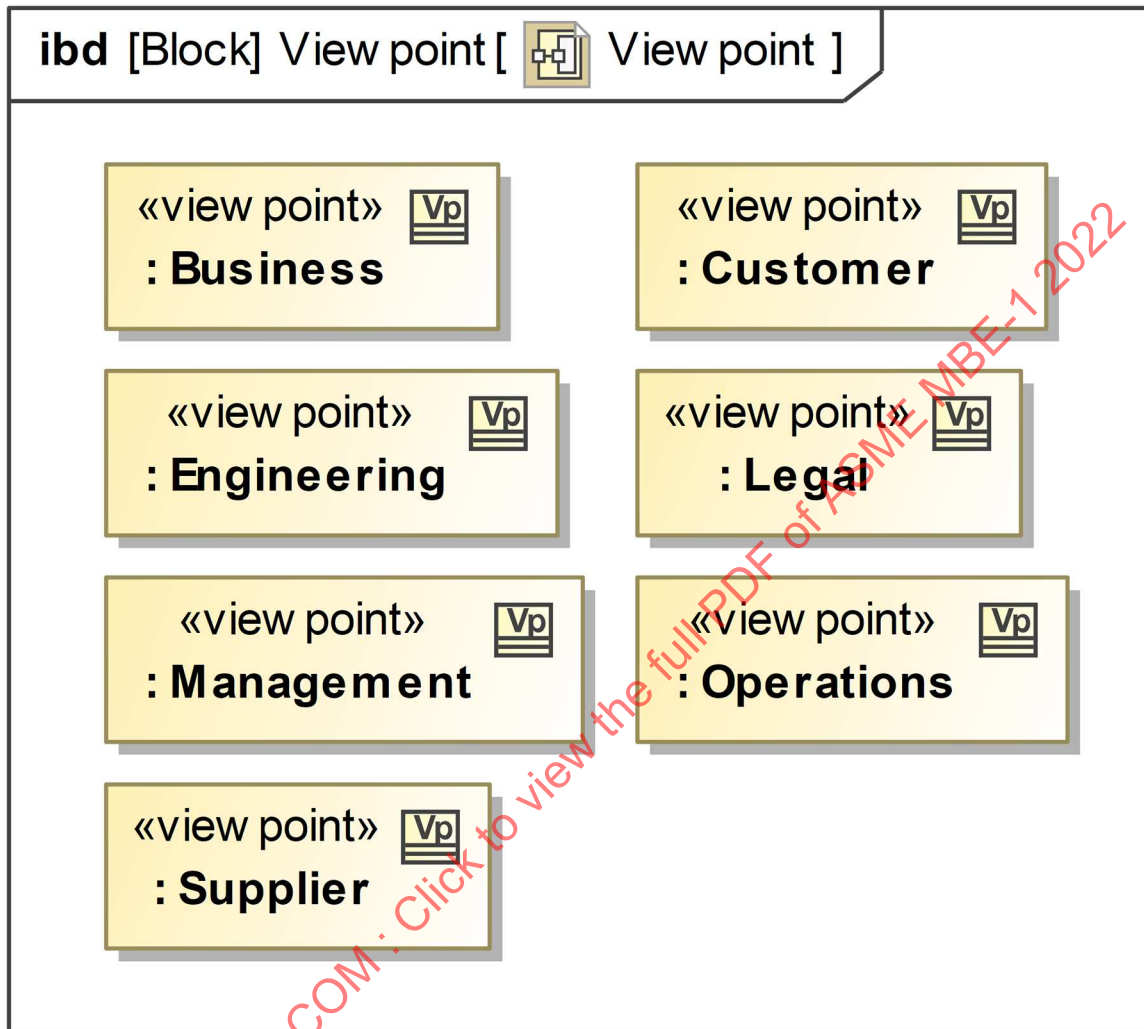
**ibd** [Block] View point [ View point ]

«view point» Vp
: Business

«view point» Vp
: Customer

«view point» Vp
: Engineering

«view point» Vp
: Legal

«view point» Vp
: Management

«view point» Vp
: Operations

«view point» Vp
: Supplier

COM : Click to view the full PDF of ASME MBE-1 2022